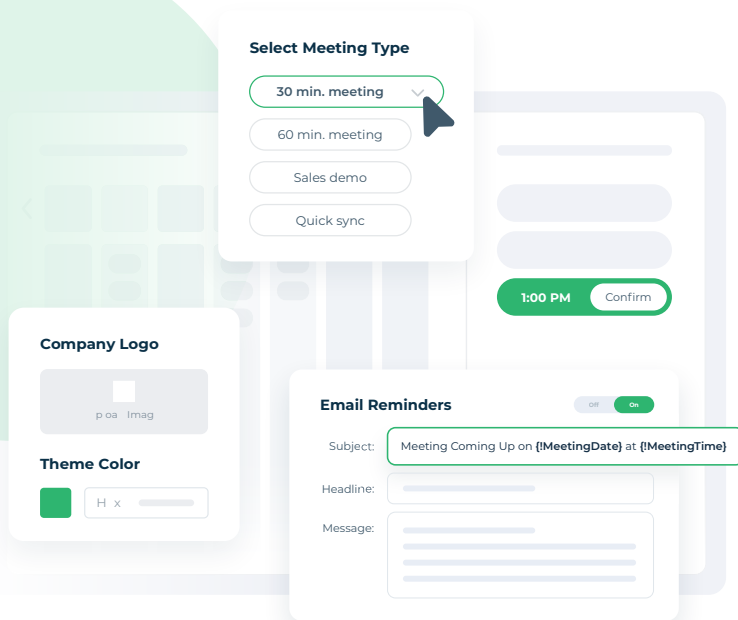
Select Meeting Type

30 min. meeting

60 min. meeting

Sales demo

Quick sync

1:00 PM

Confirm

Company Logo

p oa Imag

Theme Color

H x

Email Reminders

Off On

Subject: Meeting Coming Up on {!MeetingDate} at {!MeetingTime}

Headline:

Message: